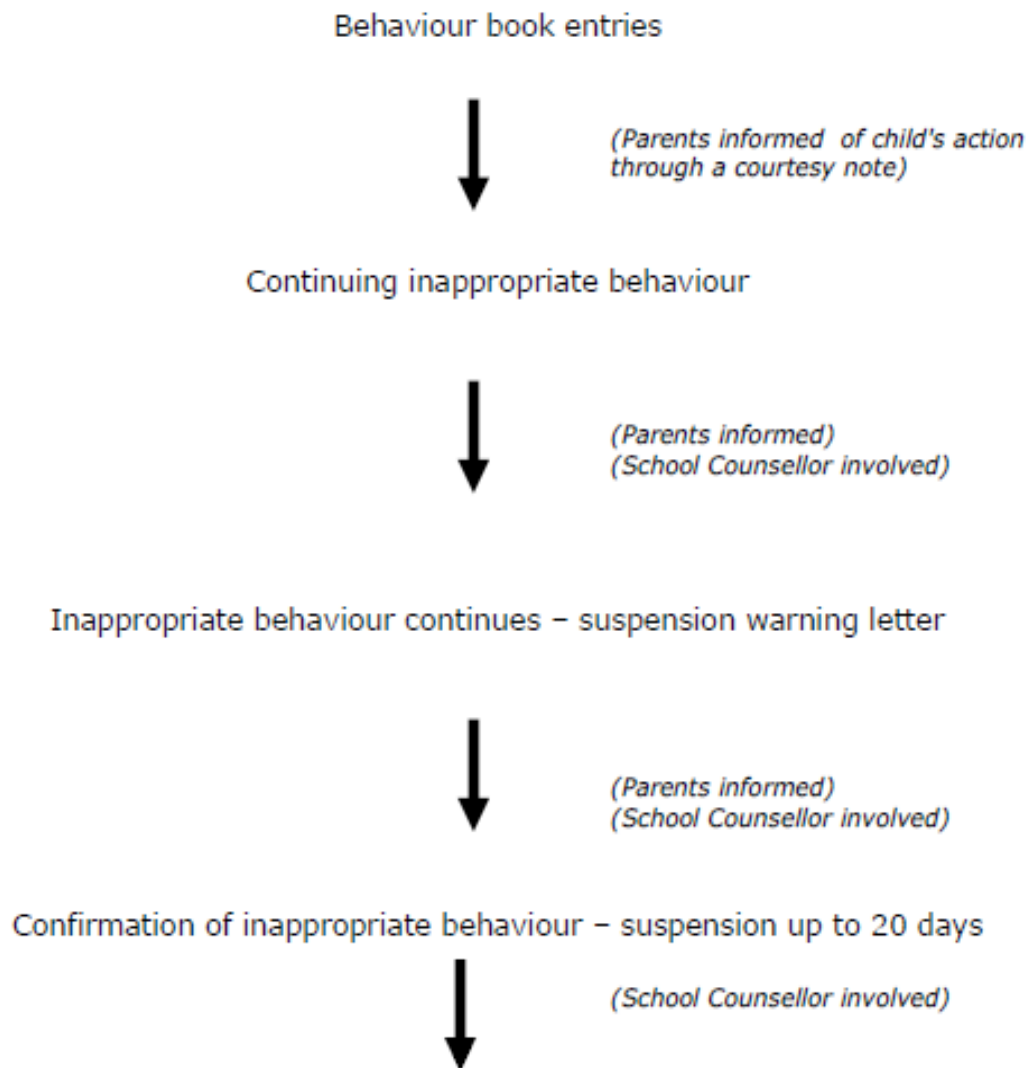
Behaviour book entries

(Parents informed of child's action through a courtesy note)

Continuing inappropriate behaviour

(Parents informed)
(School Counsellor involved)

Inappropriate behaviour continues – suspension warning letter

(Parents informed)
(School Counsellor involved)

Confirmation of inappropriate behaviour – suspension up to 20 days

(School Counsellor involved)